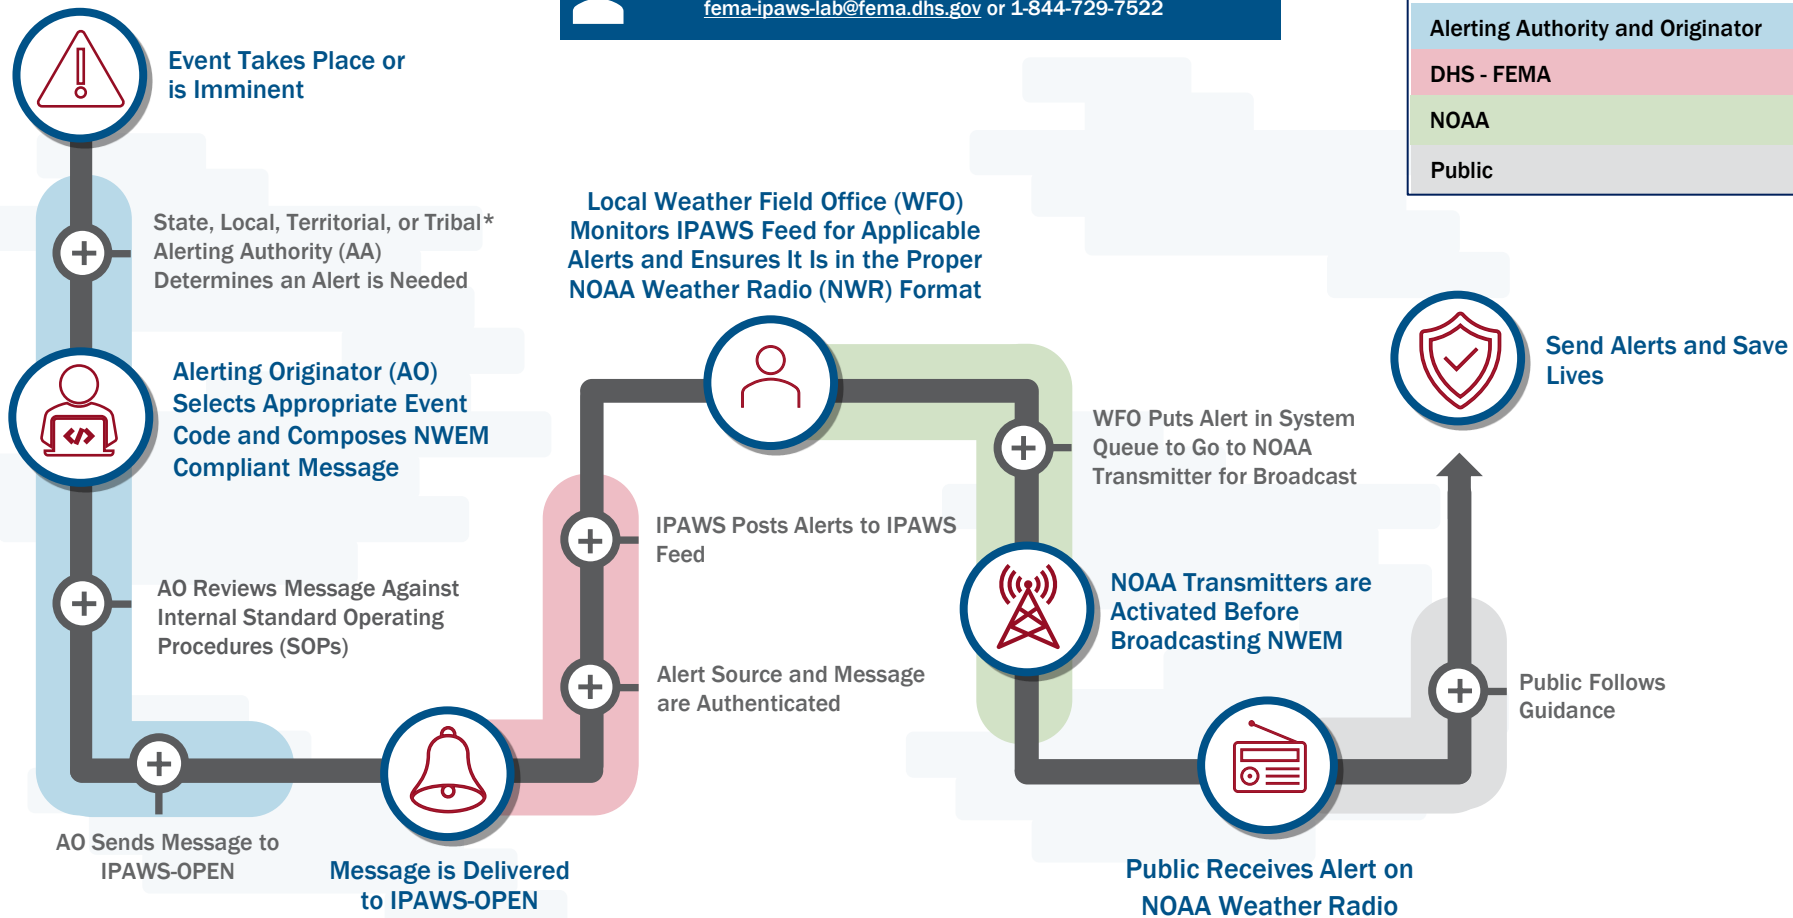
fema-ipaws-lab@fema.dhs.gov or 1-844-729-7522

Alerting Authority and Originator
DHS - FEMA
NOAA
Public

Event Takes Place or is Imminent

State, Local, Territorial, or Tribal* Alerting Authority (AA) Determines an Alert is Needed

Alerting Originator (AO) Selects Appropriate Event Code and Composes NWEM Compliant Message

AO Reviews Message Against Internal Standard Operating Procedures (SOPs)

AO Sends Message to IPAWS-OPEN

Message is Delivered to IPAWS-OPEN

Alert Source and Message are Authenticated

IPAWS Posts Alerts to IPAWS Feed

Local Weather Field Office (WFO) Monitors IPAWS Feed for Applicable Alerts and Ensures It Is in the Proper NOAA Weather Radio (NWR) Format

WFO Puts Alert in System Queue to Go to NOAA Transmitter for Broadcast

NOAA Transmitters are Activated Before Broadcasting NWEM

Public Receives Alert on NOAA Weather Radio

Public Follows Guidance

Send Alerts and Save Lives